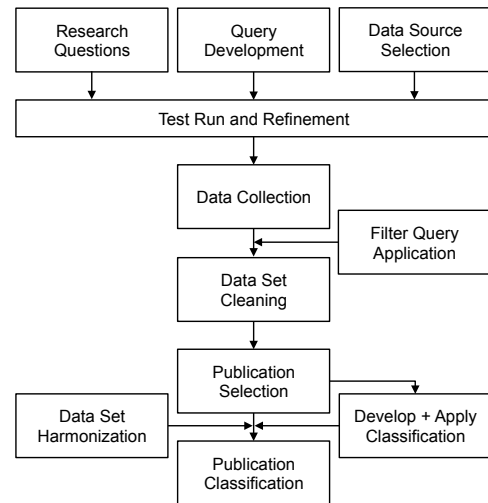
Research Questions

Query Development

Data Source Selection

Test Run and Refinement

Data Collection

Filter Query Application

Data Set Cleaning

Publication Selection

Data Set Harmonization

Develop + Apply Classification

Publication Classification